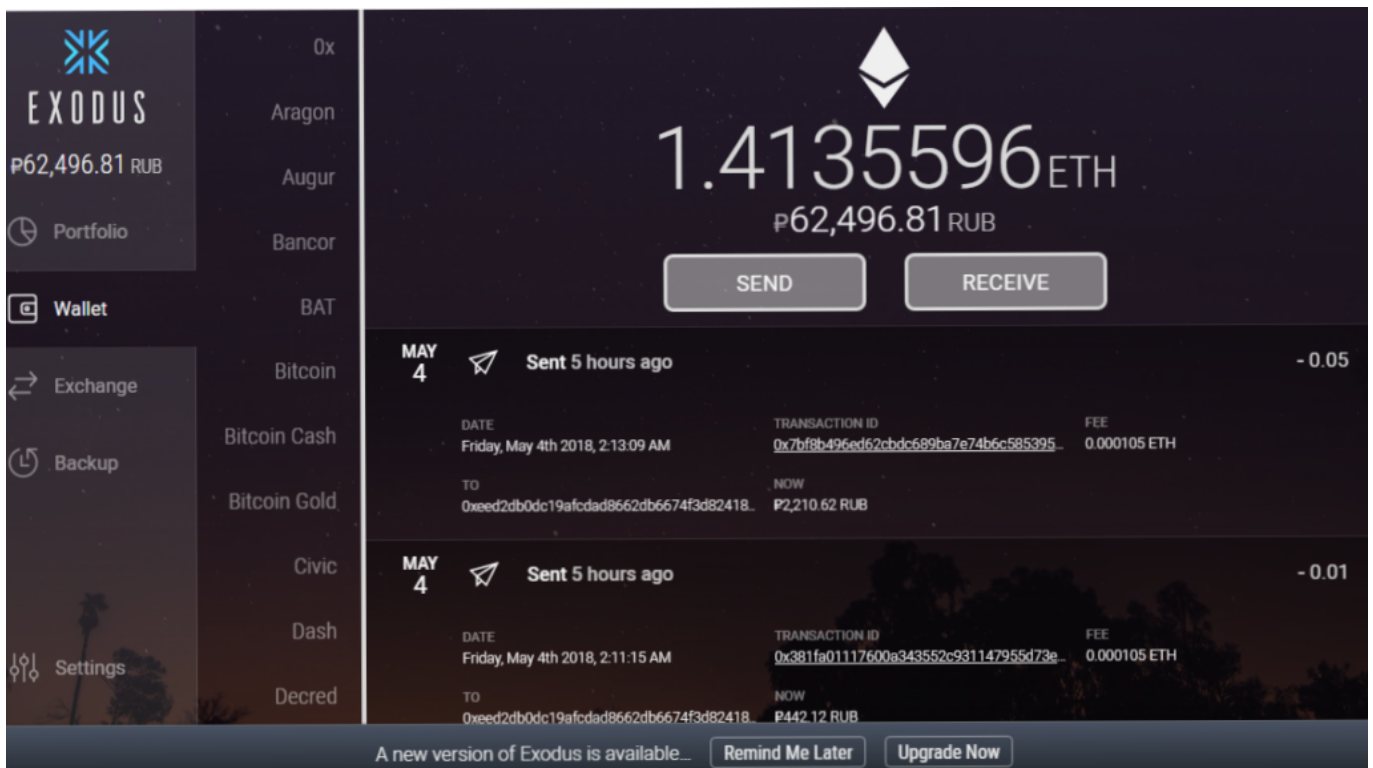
EXODUS

₽62,496.81 RUB

Portfolio

Wallet

Exchange

Backup

Settings

0x

Aragon

Augur

Bancor

BAT

Bitcoin

Bitcoin Cash

Bitcoin Gold

Civic

Dash

Decred

1.4135596ETH

₽62,496.81 RUB

SEND

RECEIVE

MAY 4

Sent 5 hours ago

- 0.05

DATE
Friday, May 4th 2018, 2:13:09 AM

TRANSACTION ID
0x7bf8b496ed62cbdc689ba7e74b6c585395...

FEE
0.000105 ETH

TO
0xeed2db0dc19afcdad8662db6674f3d82418...

NOW
₽2,210.62 RUB

MAY 4

Sent 5 hours ago

- 0.01

DATE
Friday, May 4th 2018, 2:11:15 AM

TRANSACTION ID
0x381fa01117600a343552c931147955d73e...

FEE
0.000105 ETH

TO
0xeed2db0dc19afcdad8662db6674f3d82418...

NOW
₽442.12 RUB

A new version of Exodus is available...

Remind Me Later

Upgrade Now